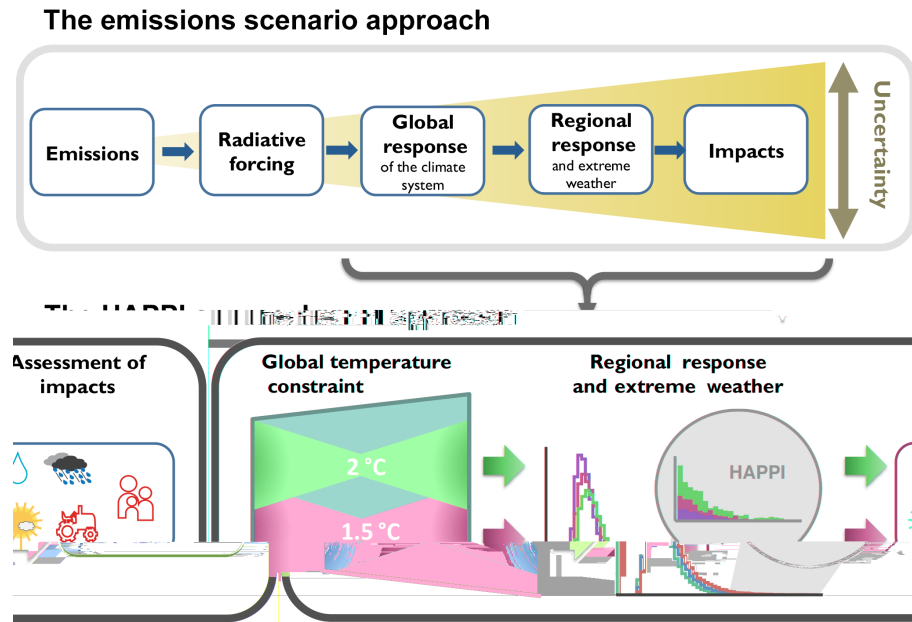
The emissions scenario approach

Emissions

Radiative forcing

Global response of the climate system

Regional response and extreme weather

Impacts

Uncertainty

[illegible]

Assessment of impacts

Global temperature constraint

2 °C

1.5 °C

Regional response and extreme weather

HAPPI